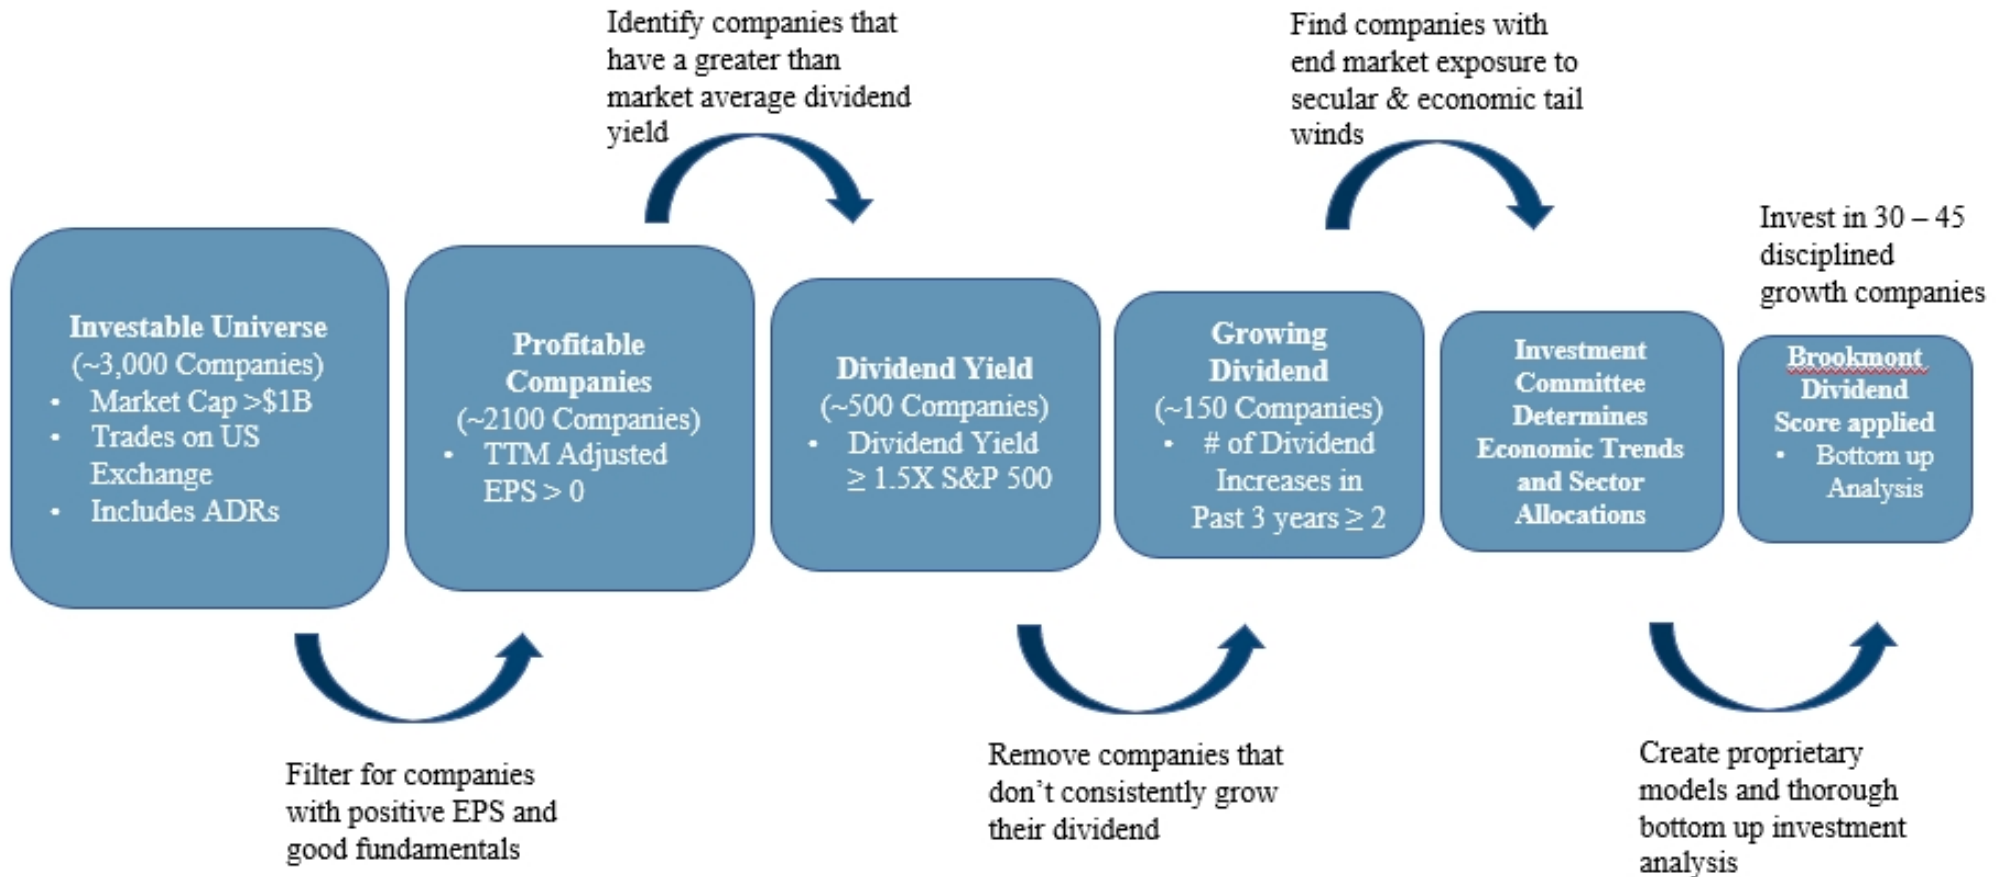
Identify companies that have a greater than market average dividend yield

Find companies with end market exposure to secular & economic tail winds

Invest in 30 – 45 disciplined growth companies

**Investable Universe**
(~3,000 Companies)
- Market Cap >$1B
- Trades on US Exchange
- Includes ADRs

**Profitable Companies**
(~2100 Companies)
- TTM Adjusted EPS > 0

**Dividend Yield**
(~500 Companies)
- Dividend Yield ≥ 1.5X S&P 500

**Growing Dividend**
(~150 Companies)
- # of Dividend Increases in Past 3 years ≥ 2

**Investment Committee Determines Economic Trends and Sector Allocations**

**Brookmont Dividend Score applied**
- Bottom up Analysis

Filter for companies with positive EPS and good fundamentals

Remove companies that don't consistently grow their dividend

Create proprietary models and thorough bottom up investment analysis